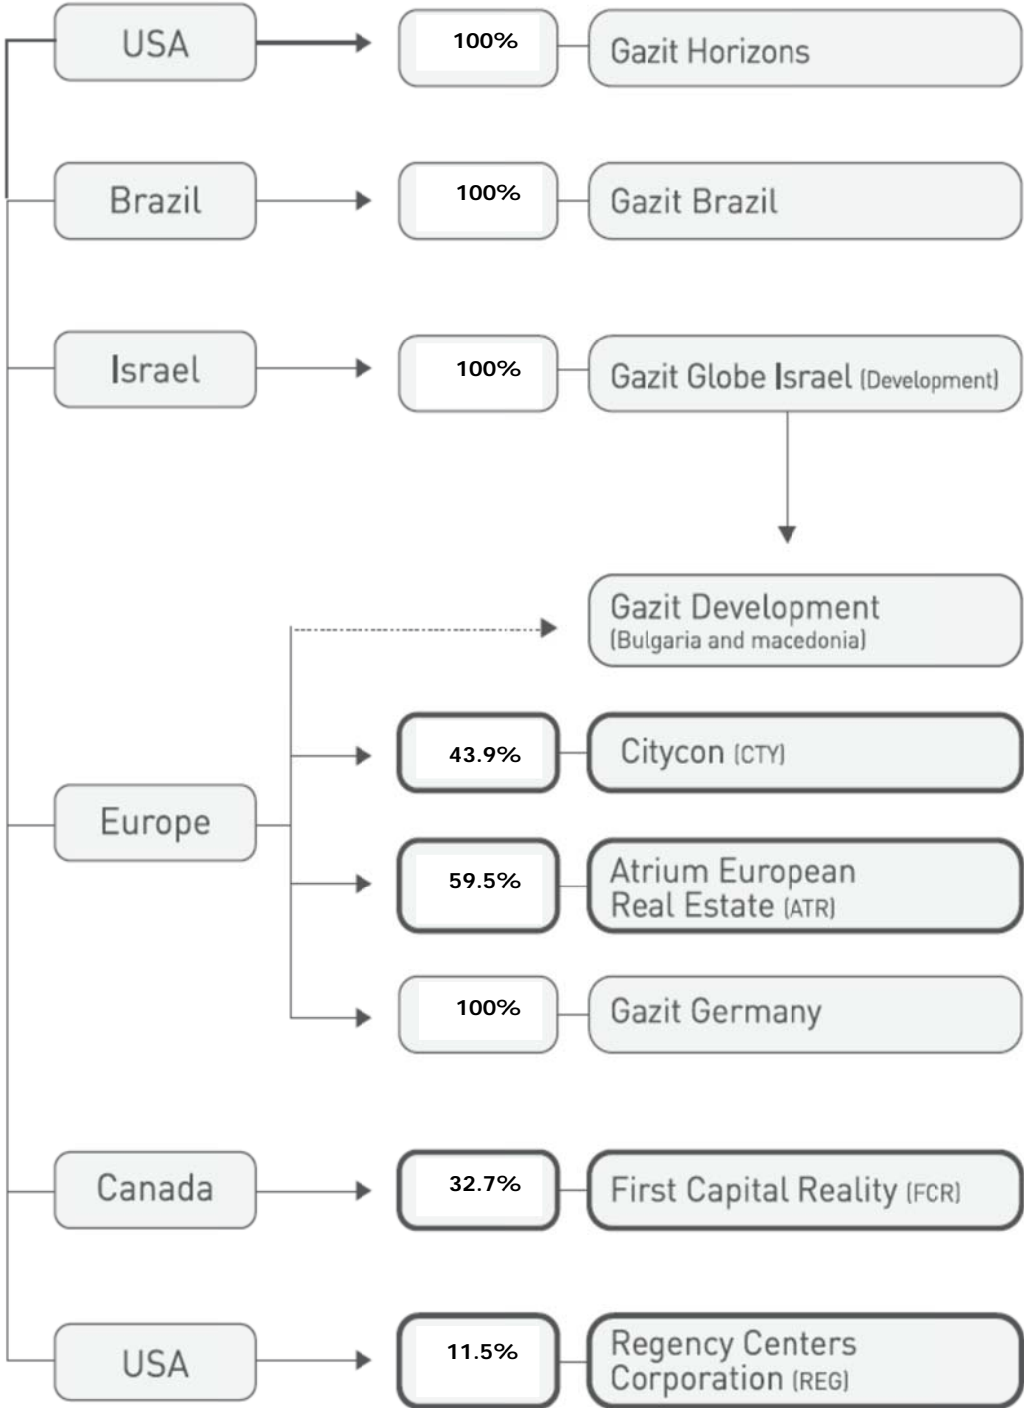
USA
100%
Gazit Horizons

Brazil
100%
Gazit Brazil

Israel
100%
Gazit Globe Israel (Development)

Gazit Development
(Bulgaria and macedonia)

Europe

43.9%
Citycon (CTY)

59.5%
Atrium European Real Estate (ATR)

100%
Gazit Germany

Canada
32.7%
First Capital Reality (FCR)

USA
11.5%
Regency Centers Corporation (REG)